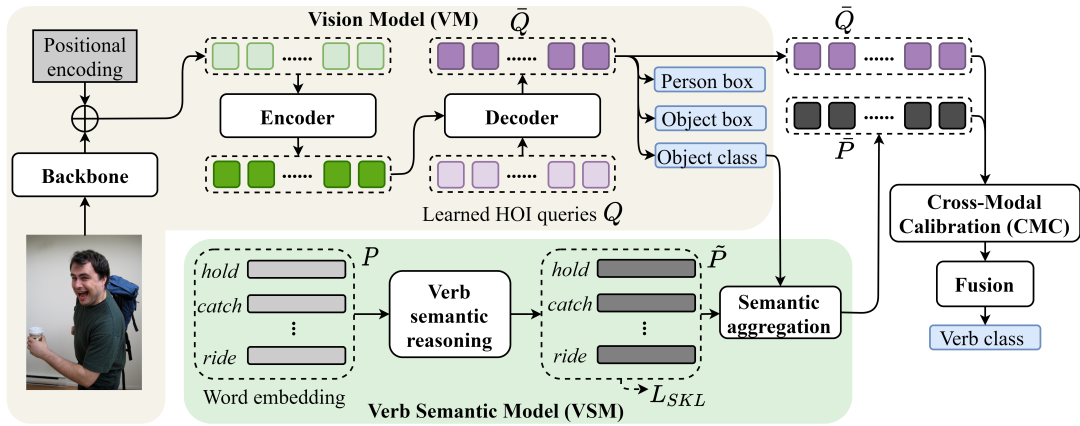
Vision Model (VM)

Positional encoding

Backbone

Encoder

Decoder

$\bar{Q}$

Person box

Object box

Object class

Learned HOI queries $Q$

$\bar{Q}$

$\bar{P}$

Cross-Modal Calibration (CMC)

Fusion

Verb class

$P$

hold

catch

⋮

ride

Word embedding

Verb semantic reasoning

$\tilde{P}$

hold

catch

⋮

ride

$L_{SKL}$

Semantic aggregation

Verb Semantic Model (VSM)